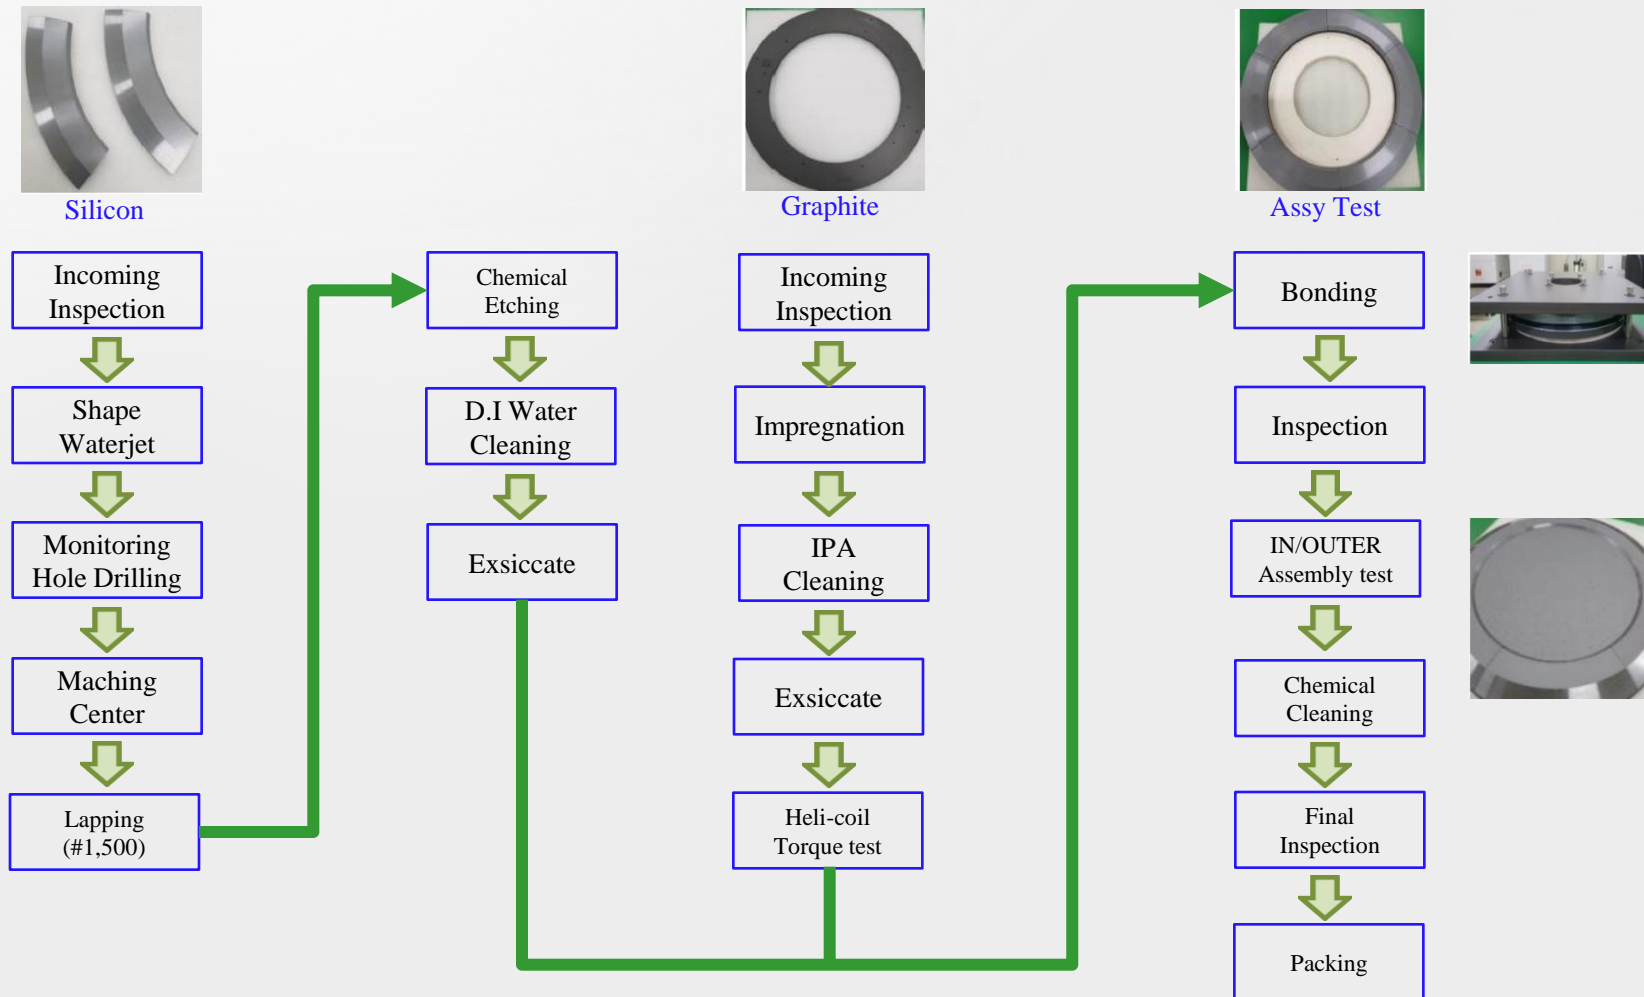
Silicon

Incoming Inspection

Shape Waterjet

Monitoring Hole Drilling

Maching Center

Lapping (#1,500)

Chemical Etching

D.I Water Cleaning

Exsiccate

Graphite

Incoming Inspection

Impregnation

IPA Cleaning

Exsiccate

Heli-coil Torque test

Assy Test

Bonding

Inspection

IN/OUTER Assembly test

Chemical Cleaning

Final Inspection

Packing